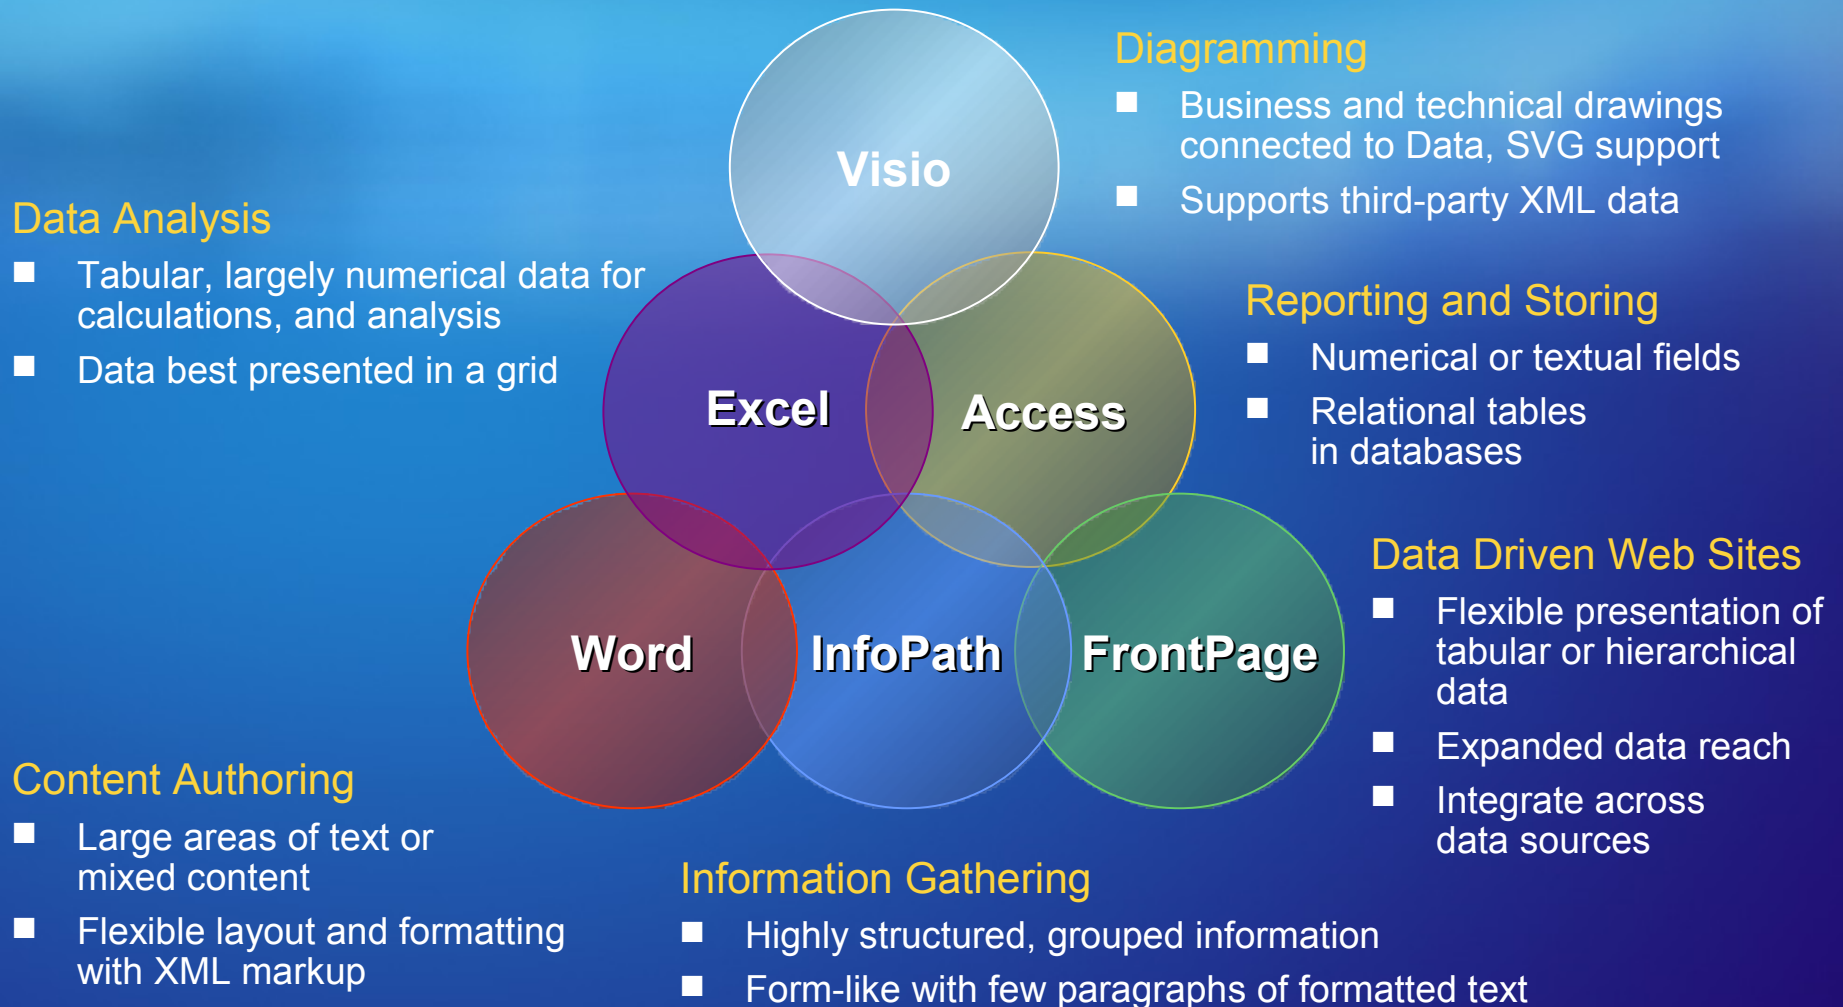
Diagramming

- Business and technical drawings connected to Data, SVG support
- Supports third-party XML data

Data Analysis

- Tabular, largely numerical data for calculations, and analysis
- Data best presented in a grid

Visio

Excel

Access

Word

InfoPath

FrontPage

Reporting and Storing

- Numerical or textual fields
- Relational tables in databases

Data Driven Web Sites

- Flexible presentation of tabular or hierarchical data
- Expanded data reach
- Integrate across data sources

Content Authoring

- Large areas of text or mixed content
- Flexible layout and formatting with XML markup

Information Gathering

- Highly structured, grouped information
- Form-like with few paragraphs of formatted text